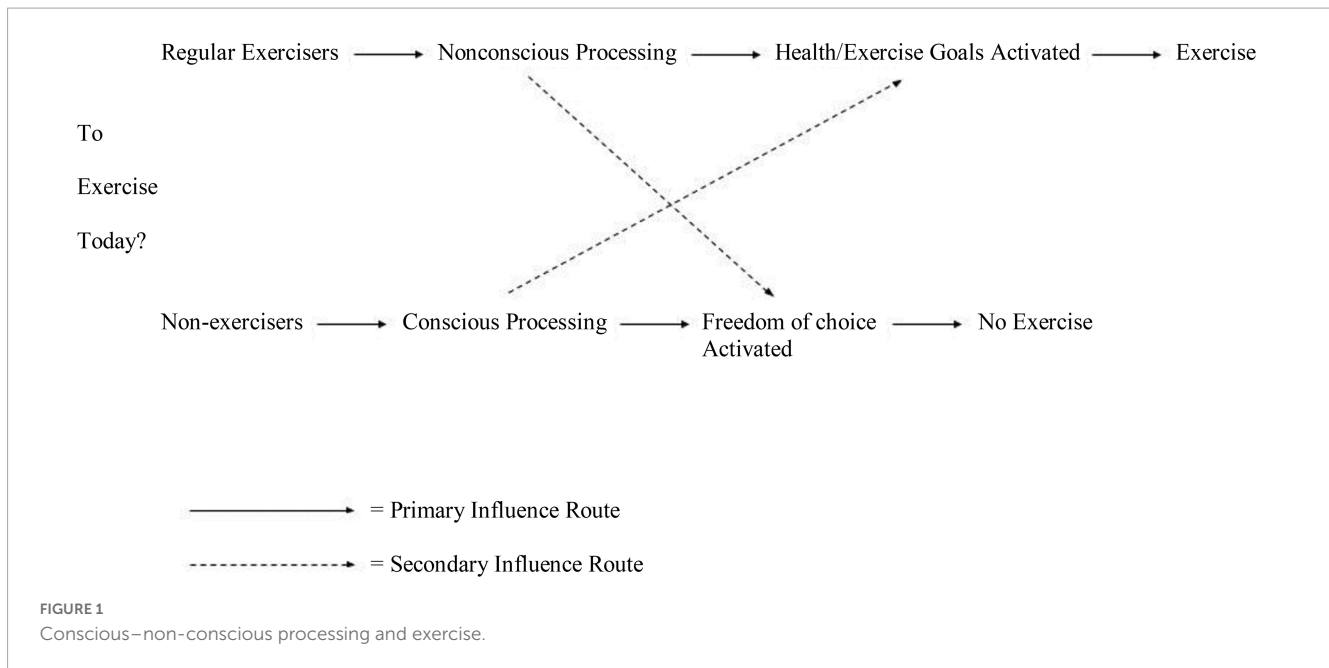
Regular Exercisers → Nonconscious Processing → Health/Exercise Goals Activated → Exercise

To

Exercise

Today?

Non-exercisers → Conscious Processing → Freedom of choice Activated → No Exercise

= Primary Influence Route

= Secondary Influence Route

FIGURE 1
Conscious–non-conscious processing and exercise.